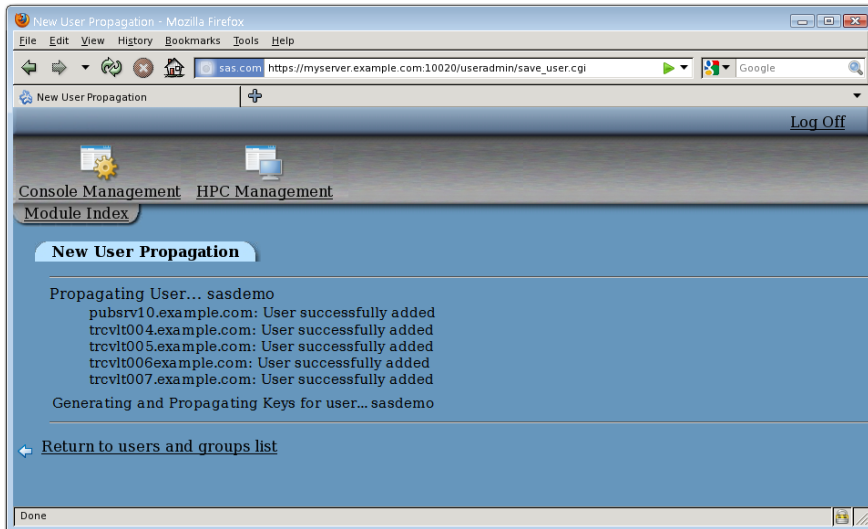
New User Propagation - Mozilla Firefox

File Edit View History Bookmarks Tools Help

sas.com https://myserver.example.com:10020/useradmin/save_user.cgi

Google

New User Propagation

Log Off

Console Management HPC Management

Module Index

New User Propagation

Propagating User... sasdemo
pubsrv10.example.com: User successfully added
trcvlt004.example.com: User successfully added
trcvlt005.example.com: User successfully added
trcvlt006example.com: User successfully added
trcvlt007.example.com: User successfully added

Generating and Propagating Keys for user... sasdemo

Return to users and groups list

Done